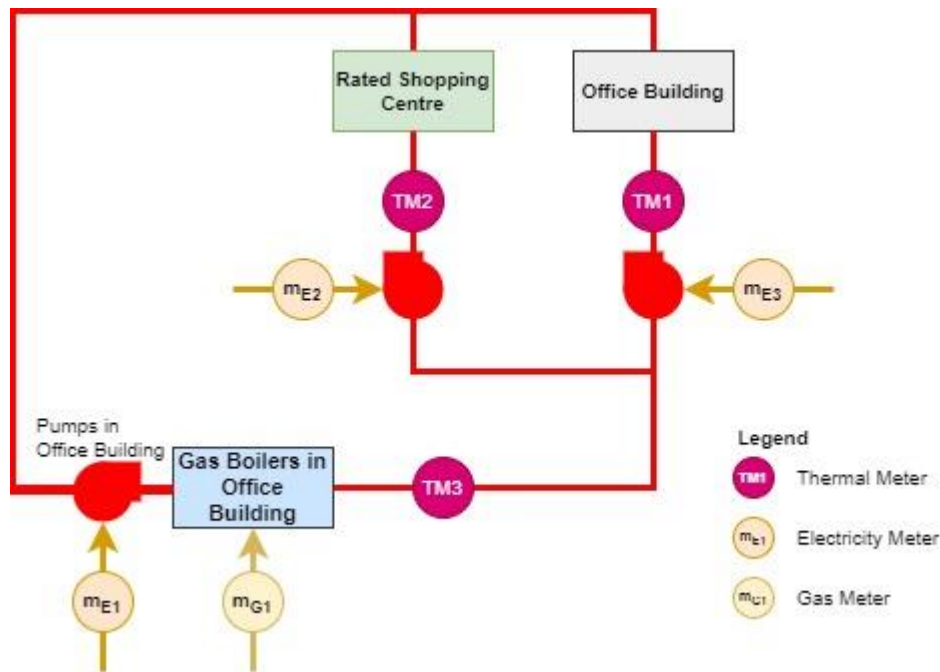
Rated Shopping Centre

Office Building

TM2

TM1

$m_{E2}$

$m_{E3}$

Pumps in Office Building

Gas Boilers in Office Building

TM3

$m_{E1}$

$m_{G1}$

Legend

TM1 Thermal Meter

$m_{E1}$ Electricity Meter

$m_{G1}$ Gas Meter